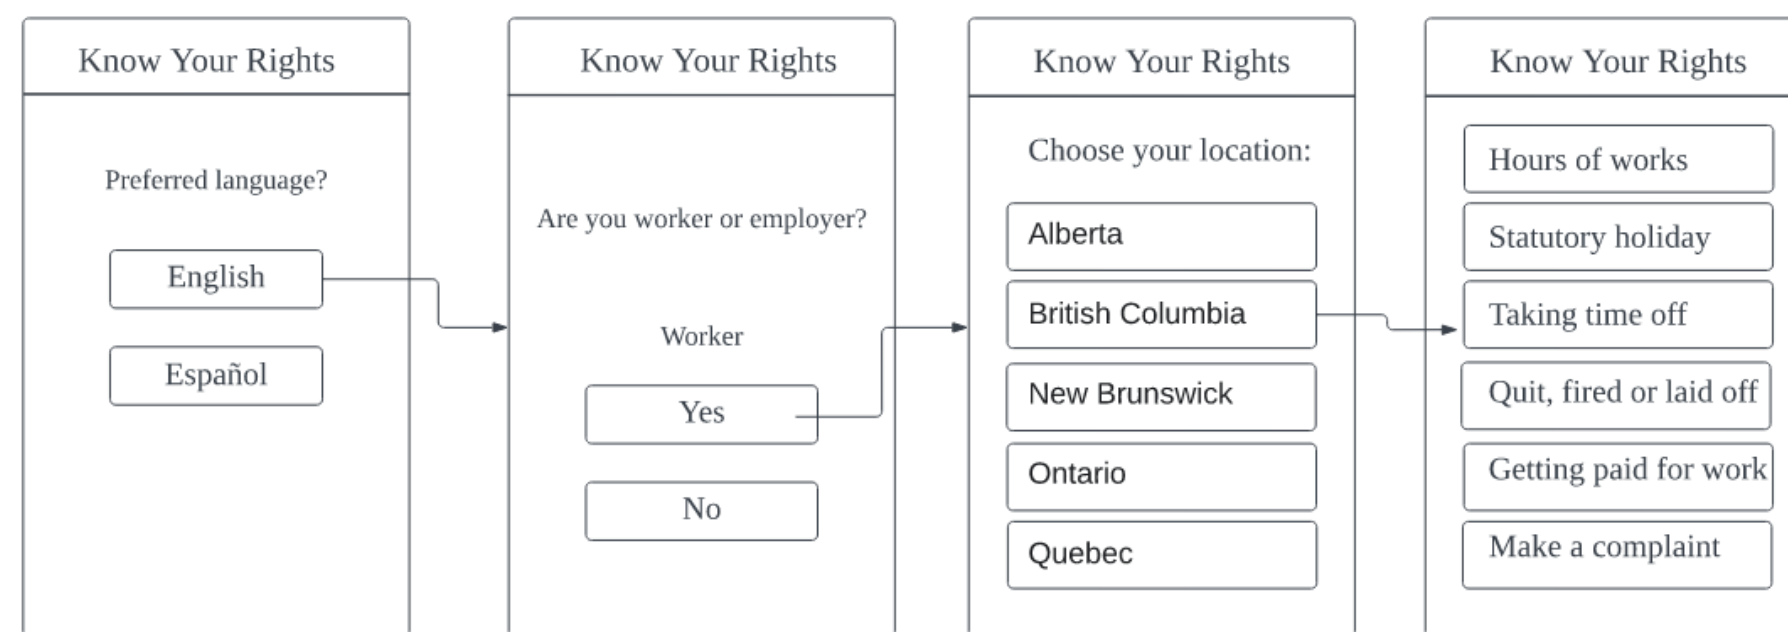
Know Your Rights

Preferred language?

English

Español

Know Your Rights

Are you worker or employer?

Worker

Yes

No

Know Your Rights

Choose your location:

Alberta

British Columbia

New Brunswick

Ontario

Quebec

Know Your Rights

Hours of works

Statutory holiday

Taking time off

Quit, fired or laid off

Getting paid for work

Make a complaint